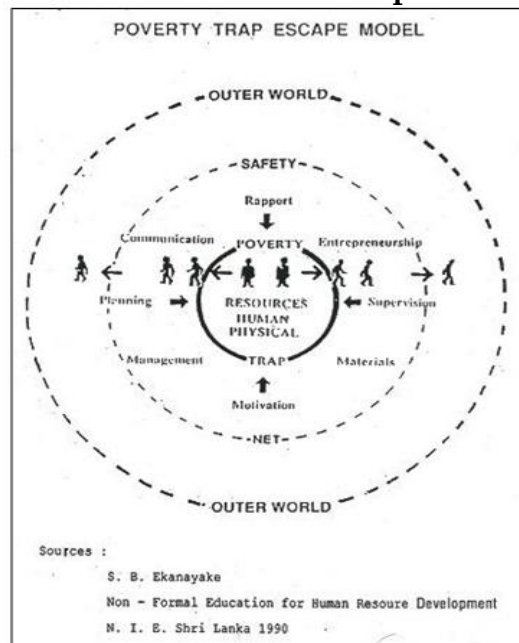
POVERTY TRAP ESCAPE MODEL

OUTER WORLD

SAFETY

Rapport

Communication

POVERTY

Entrepreneurship

Planning

RESOURCES
HUMAN
PHYSICAL

Supervision

Management

TRAP

Materials

Motivation

NET

OUTER WORLD

Sources :

S. B. Ekanayake

Non - Formal Education for Human Resoure Development

N. I. E. Shri Lanka 1990